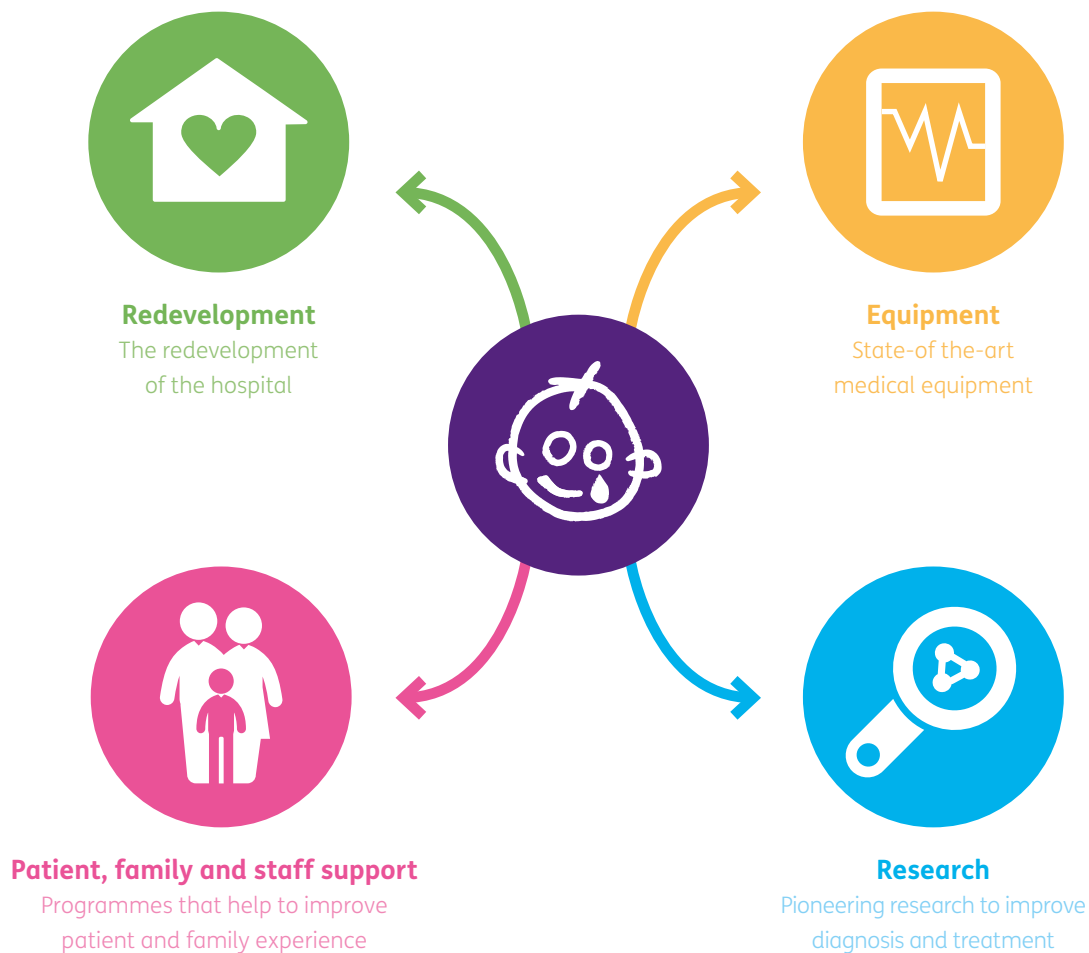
Redevelopment
The redevelopment of the hospital

Equipment
State-of the-art medical equipment

Patient, family and staff support
Programmes that help to improve patient and family experience

Research
Pioneering research to improve diagnosis and treatment